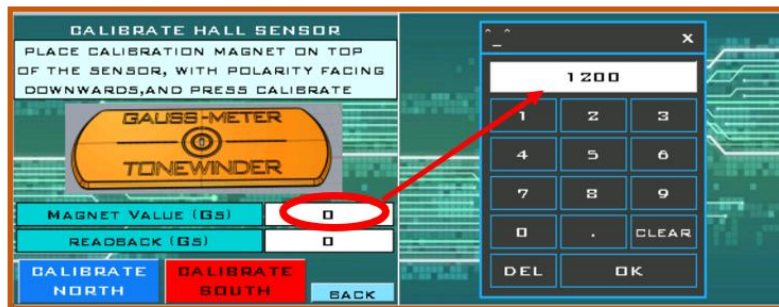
CALIBRATE HALL SENSOR

PLACE CALIBRATION MAGNET ON TOP OF THE SENSOR, WITH POLARITY FACING DOWNWARDS,AND PRESS CALIBRATE

GAUSS-METER
TONEWINDER

MAGNET VALUE (GS) 0

READBACK (GS) 0

CALIBRATE NORTH

CALIBRATE SOUTH

BACK

^_^ ×

1200

1 2 3
4 5 6
7 8 9
0 . CLEAR
DEL OK